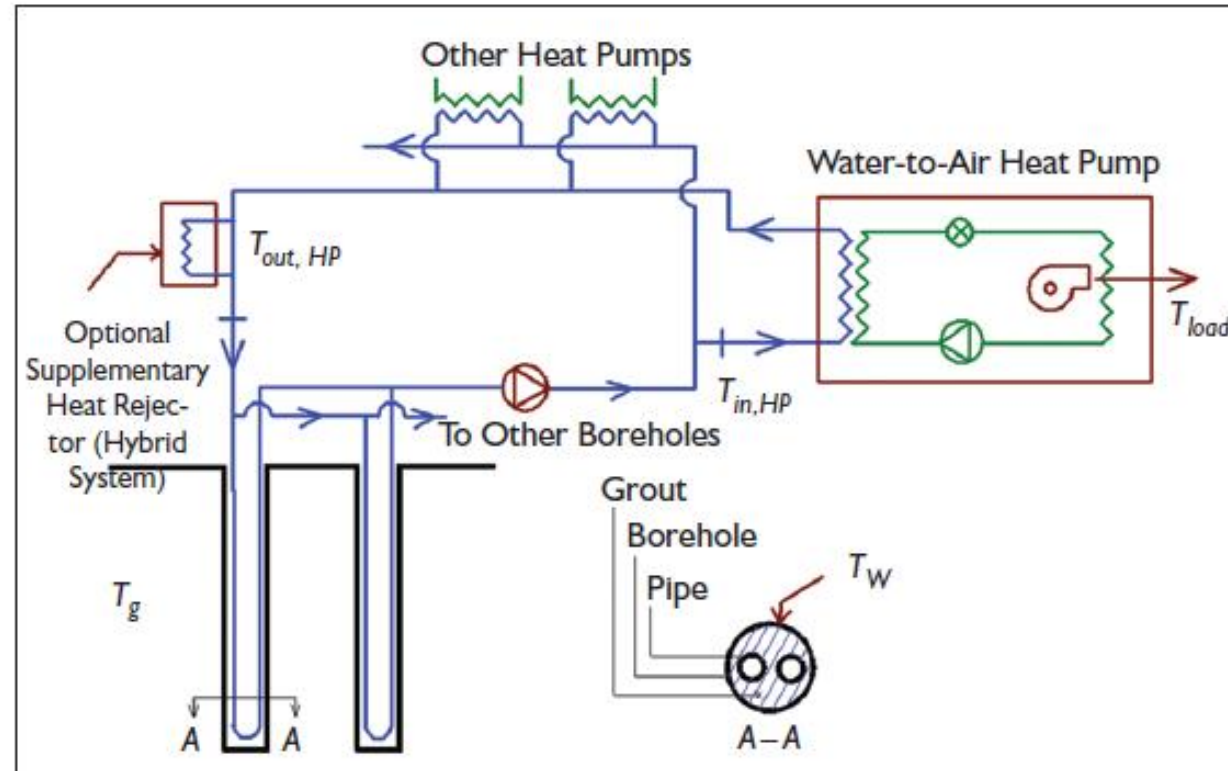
Other Heat Pumps

Water-to-Air Heat Pump

$T_{out,\ HP}$

$T_{load}$

Optional Supplementary Heat Rejector (Hybrid System)

$T_{in,HP}$

To Other Boreholes

Grout

Borehole

Pipe

$T_W$

$T_g$

A A

A – A